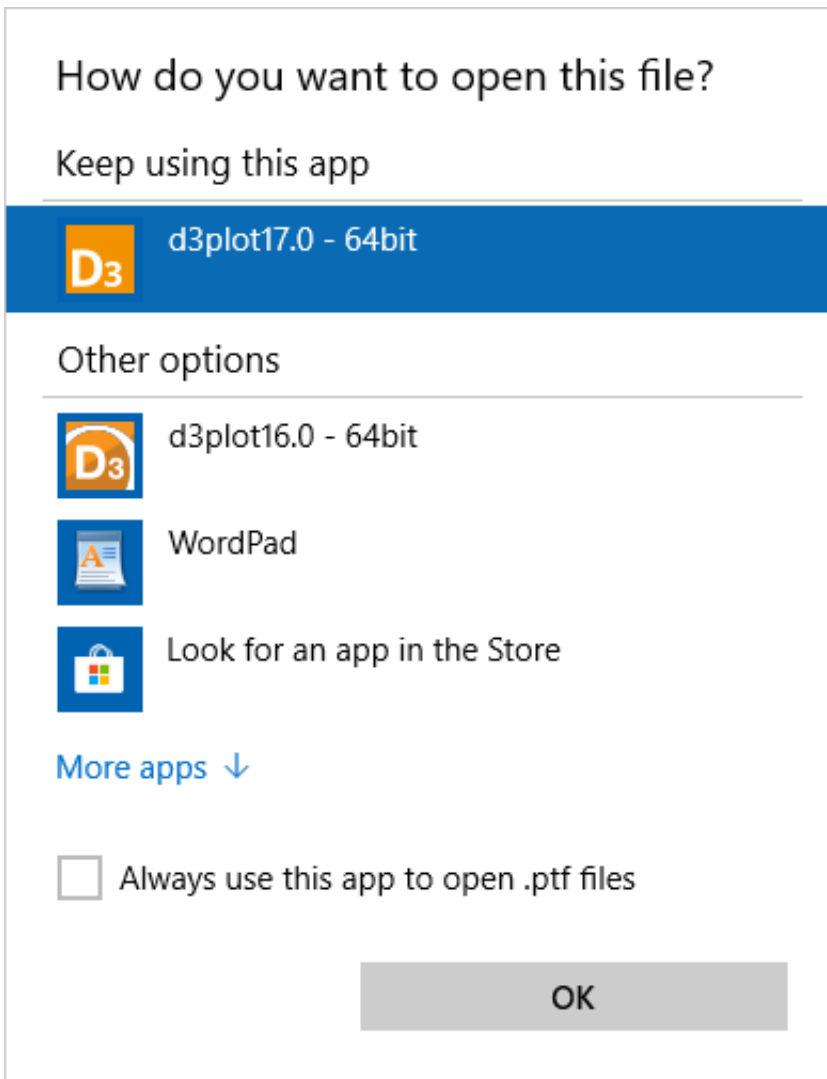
How do you want to open this file?

Keep using this app

D3 d3plot17.0 - 64bit

Other options

D3 d3plot16.0 - 64bit

WordPad

Look for an app in the Store

More apps ↓

Always use this app to open .ptf files

OK